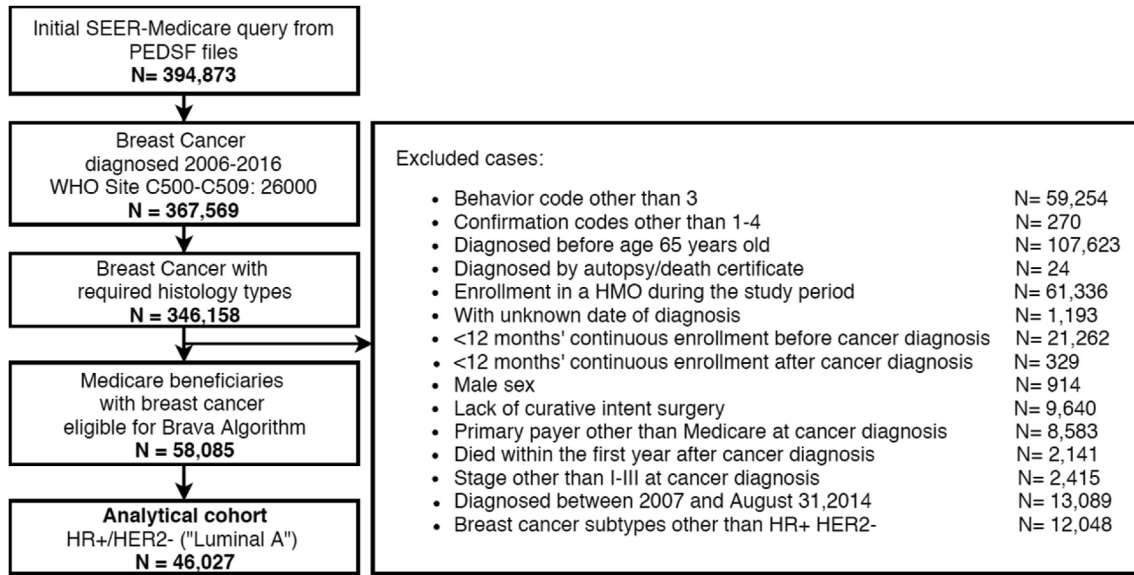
Initial SEER-Medicare query from PEDSF files
N= 394,873

Breast Cancer diagnosed 2006-2016 WHO Site C500-C509: 26000
N = 367,569

Breast Cancer with required histology types
N = 346,158

Medicare beneficiaries with breast cancer eligible for Brava Algorithm
N = 58,085

Analytical cohort
HR+/HER2- ("Luminal A")
N = 46,027

Excluded cases:

- Behavior code other than 3 N= 59,254
- Confirmation codes other than 1-4 N= 270
- Diagnosed before age 65 years old N= 107,623
- Diagnosed by autopsy/death certificate N= 24
- Enrollment in a HMO during the study period N= 61,336
- With unknown date of diagnosis N= 1,193
- <12 months' continuous enrollment before cancer diagnosis N= 21,262
- <12 months' continuous enrollment after cancer diagnosis N= 329
- Male sex N= 914
- Lack of curative intent surgery N= 9,640
- Primary payer other than Medicare at cancer diagnosis N= 8,583
- Died within the first year after cancer diagnosis N= 2,141
- Stage other than I-III at cancer diagnosis N= 2,415
- Diagnosed between 2007 and August 31,2014 N= 13,089
- Breast cancer subtypes other than HR+ HER2- N= 12,048